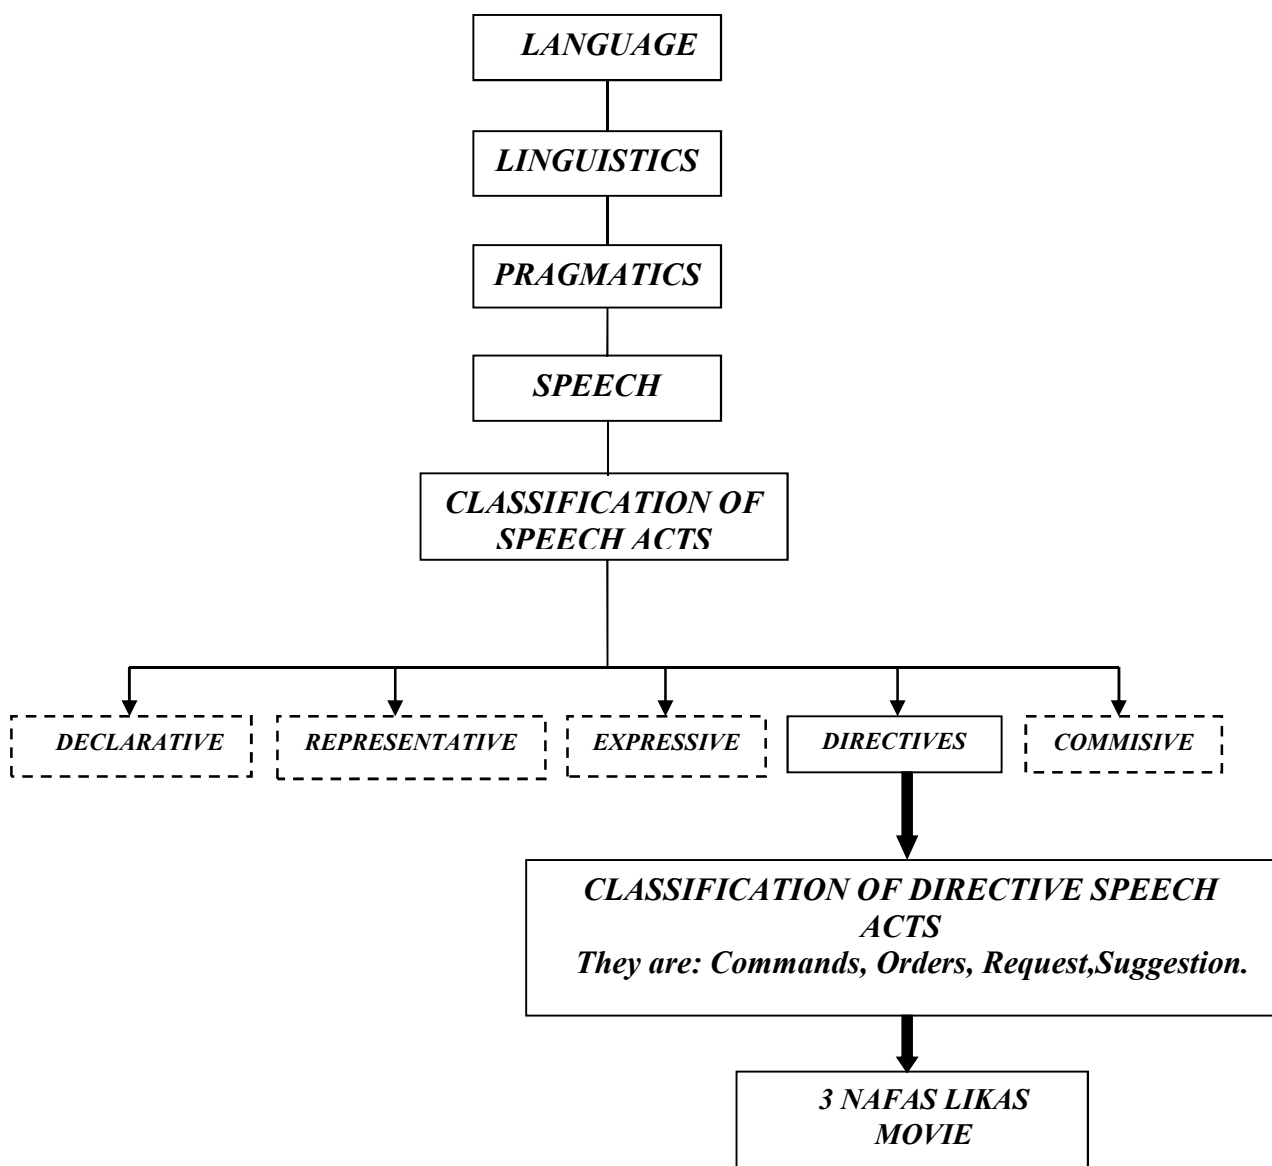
LANGUAGE

LINGUISTICS

PRAGMATICS

SPEECH

CLASSIFICATION OF SPEECH ACTS

DECLARATIVE

REPRESENTATIVE

EXPRESSIVE

DIRECTIVES

COMMISIVE

CLASSIFICATION OF DIRECTIVE SPEECH ACTS
They are: Commands, Orders, Request,Suggestion.

3 NAFAS LIKAS MOVIE